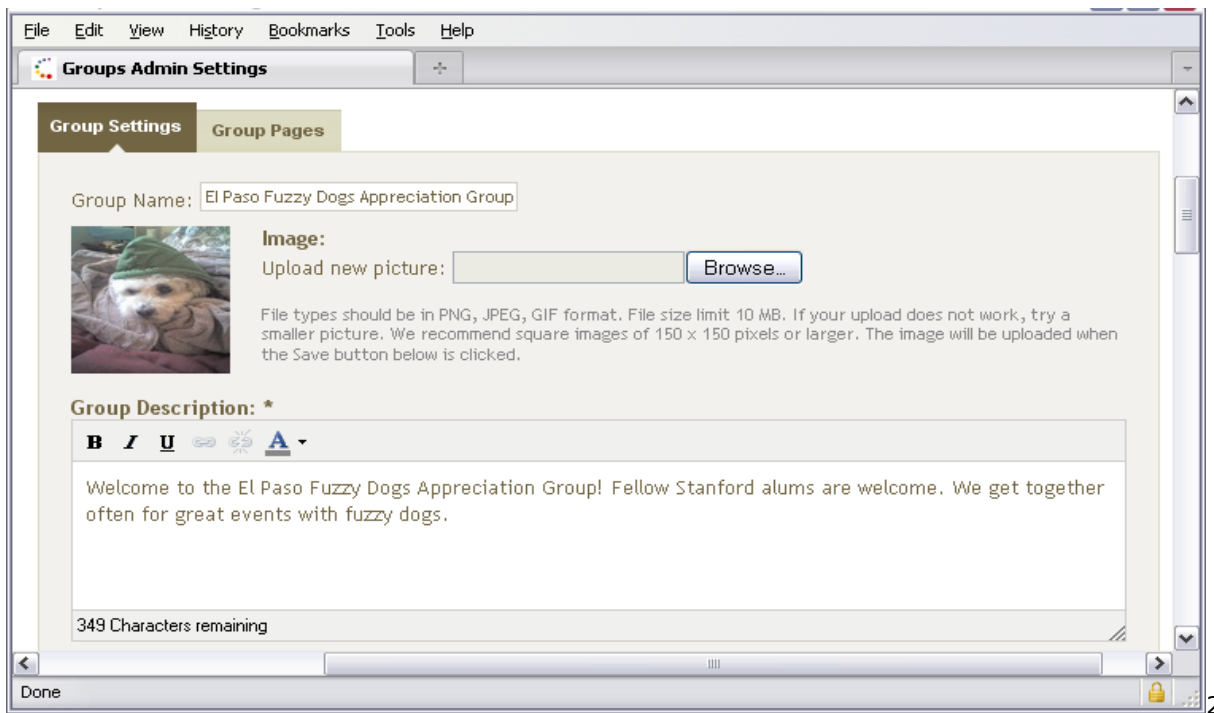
File Edit View History Bookmarks Tools Help

Groups Admin Settings

Group Settings Group Pages

Group Name: El Paso Fuzzy Dogs Appreciation Group

Image:
Upload new picture: Browse...

File types should be in PNG, JPEG, GIF format. File size limit 10 MB. If your upload does not work, try a smaller picture. We recommend square images of 150 x 150 pixels or larger. The image will be uploaded when the Save button below is clicked.

Group Description: *

B I U A

Welcome to the El Paso Fuzzy Dogs Appreciation Group! Fellow Stanford alums are welcome. We get together often for great events with fuzzy dogs.

349 Characters remaining

Done

2